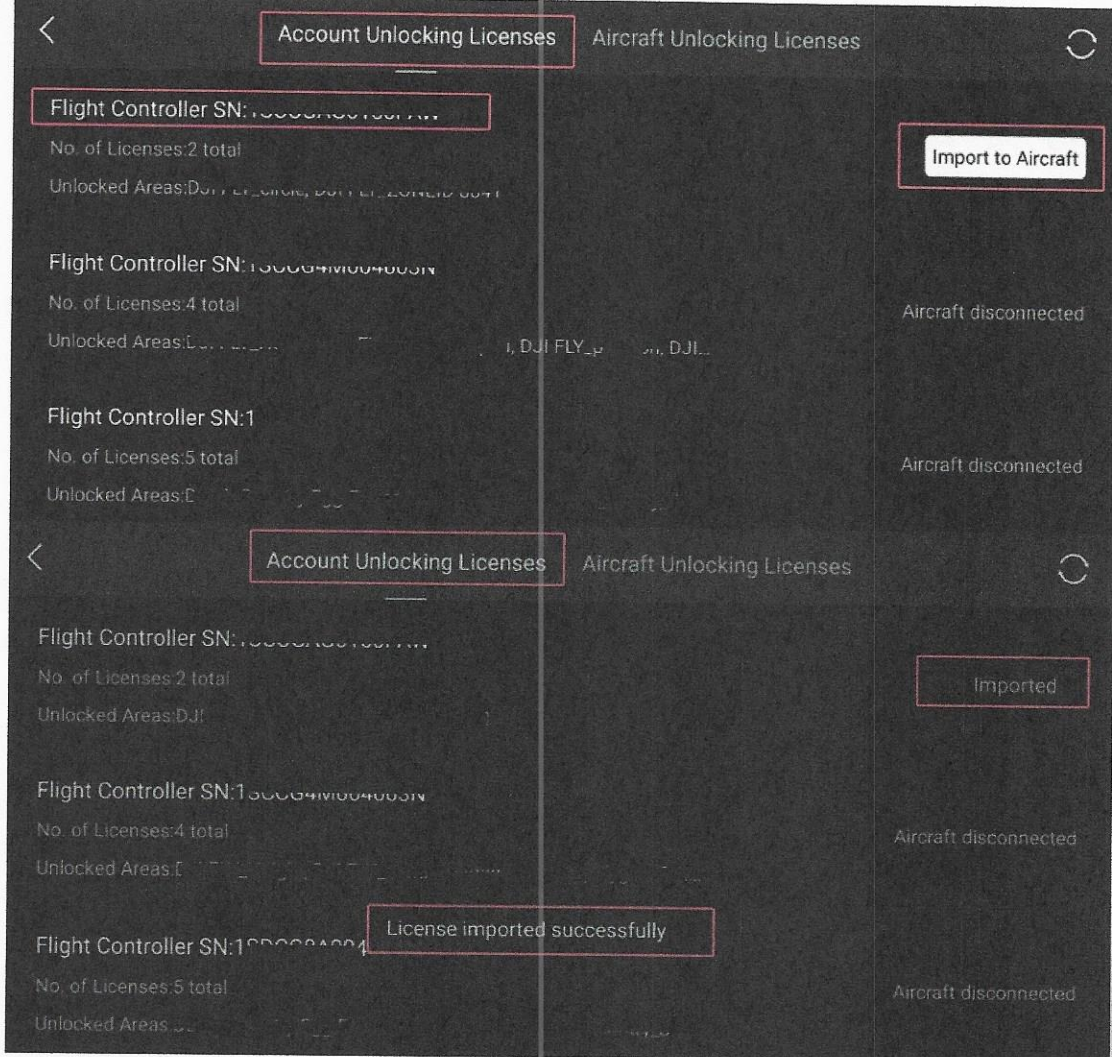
Account Unlocking Licenses Aircraft Unlocking Licenses

Flight Controller SN:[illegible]

No. of Licenses:2 total

Unlocked Areas:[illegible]

Import to Aircraft

Flight Controller SN:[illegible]

No. of Licenses:4 total

Unlocked Areas:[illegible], DJI FLY_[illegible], DJI...

Aircraft disconnected

Flight Controller SN:1

No. of Licenses:5 total

Unlocked Areas:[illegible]

Aircraft disconnected

Account Unlocking Licenses Aircraft Unlocking Licenses

Flight Controller SN:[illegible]

No. of Licenses:2 total

Unlocked Areas:DJI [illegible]

Imported

Flight Controller SN:1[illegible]

No. of Licenses:4 total

Unlocked Areas:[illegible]

Aircraft disconnected

License imported successfully

Flight Controller SN:1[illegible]

No. of Licenses:5 total

Unlocked Areas:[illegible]

Aircraft disconnected